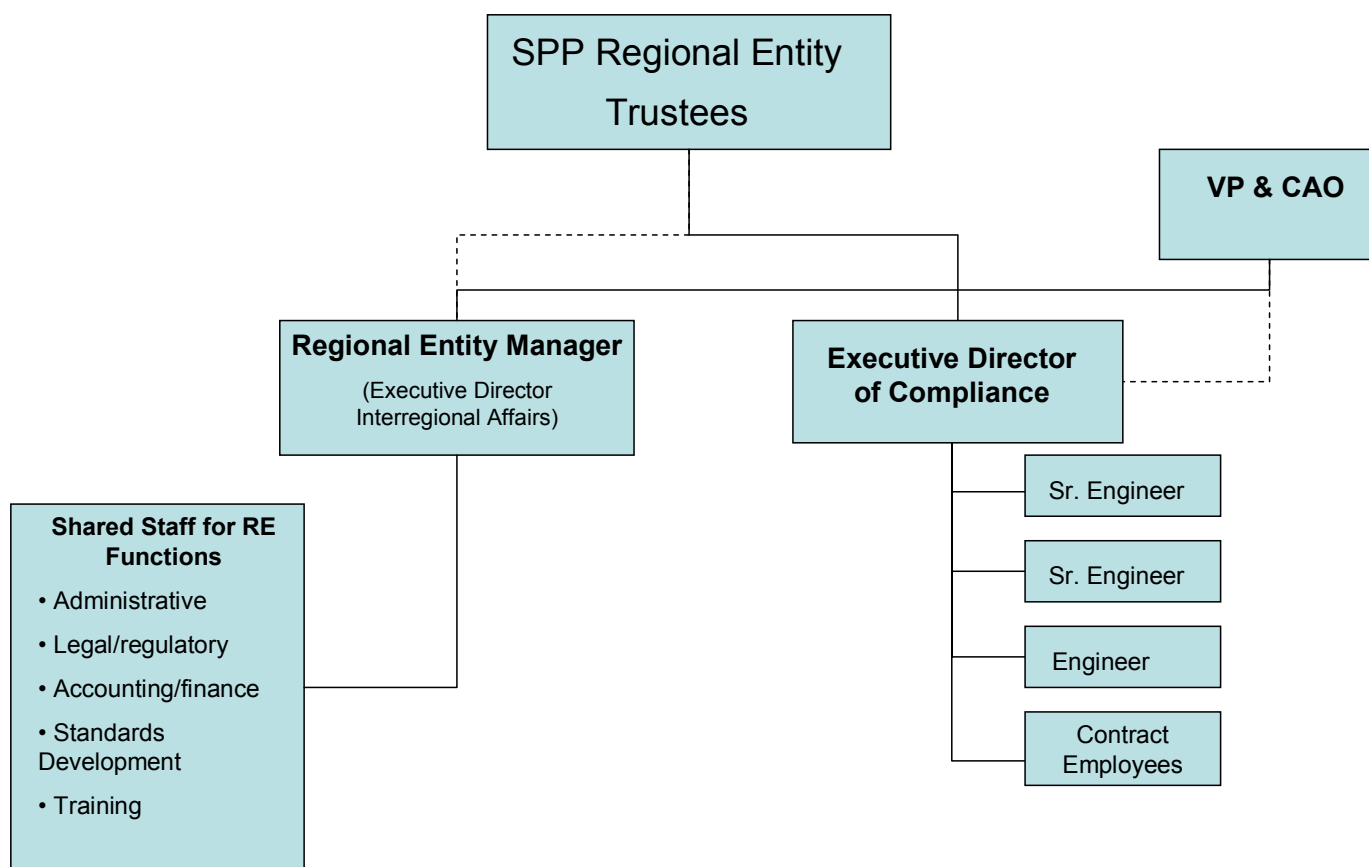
SPP Regional Entity Trustees

VP & CAO

Regional Entity Manager

(Executive Director Interregional Affairs)

Executive Director of Compliance

Shared Staff for RE Functions

• Administrative

• Legal/regulatory

• Accounting/finance

• Standards Development

• Training

Sr. Engineer

Sr. Engineer

Engineer

Contract Employees